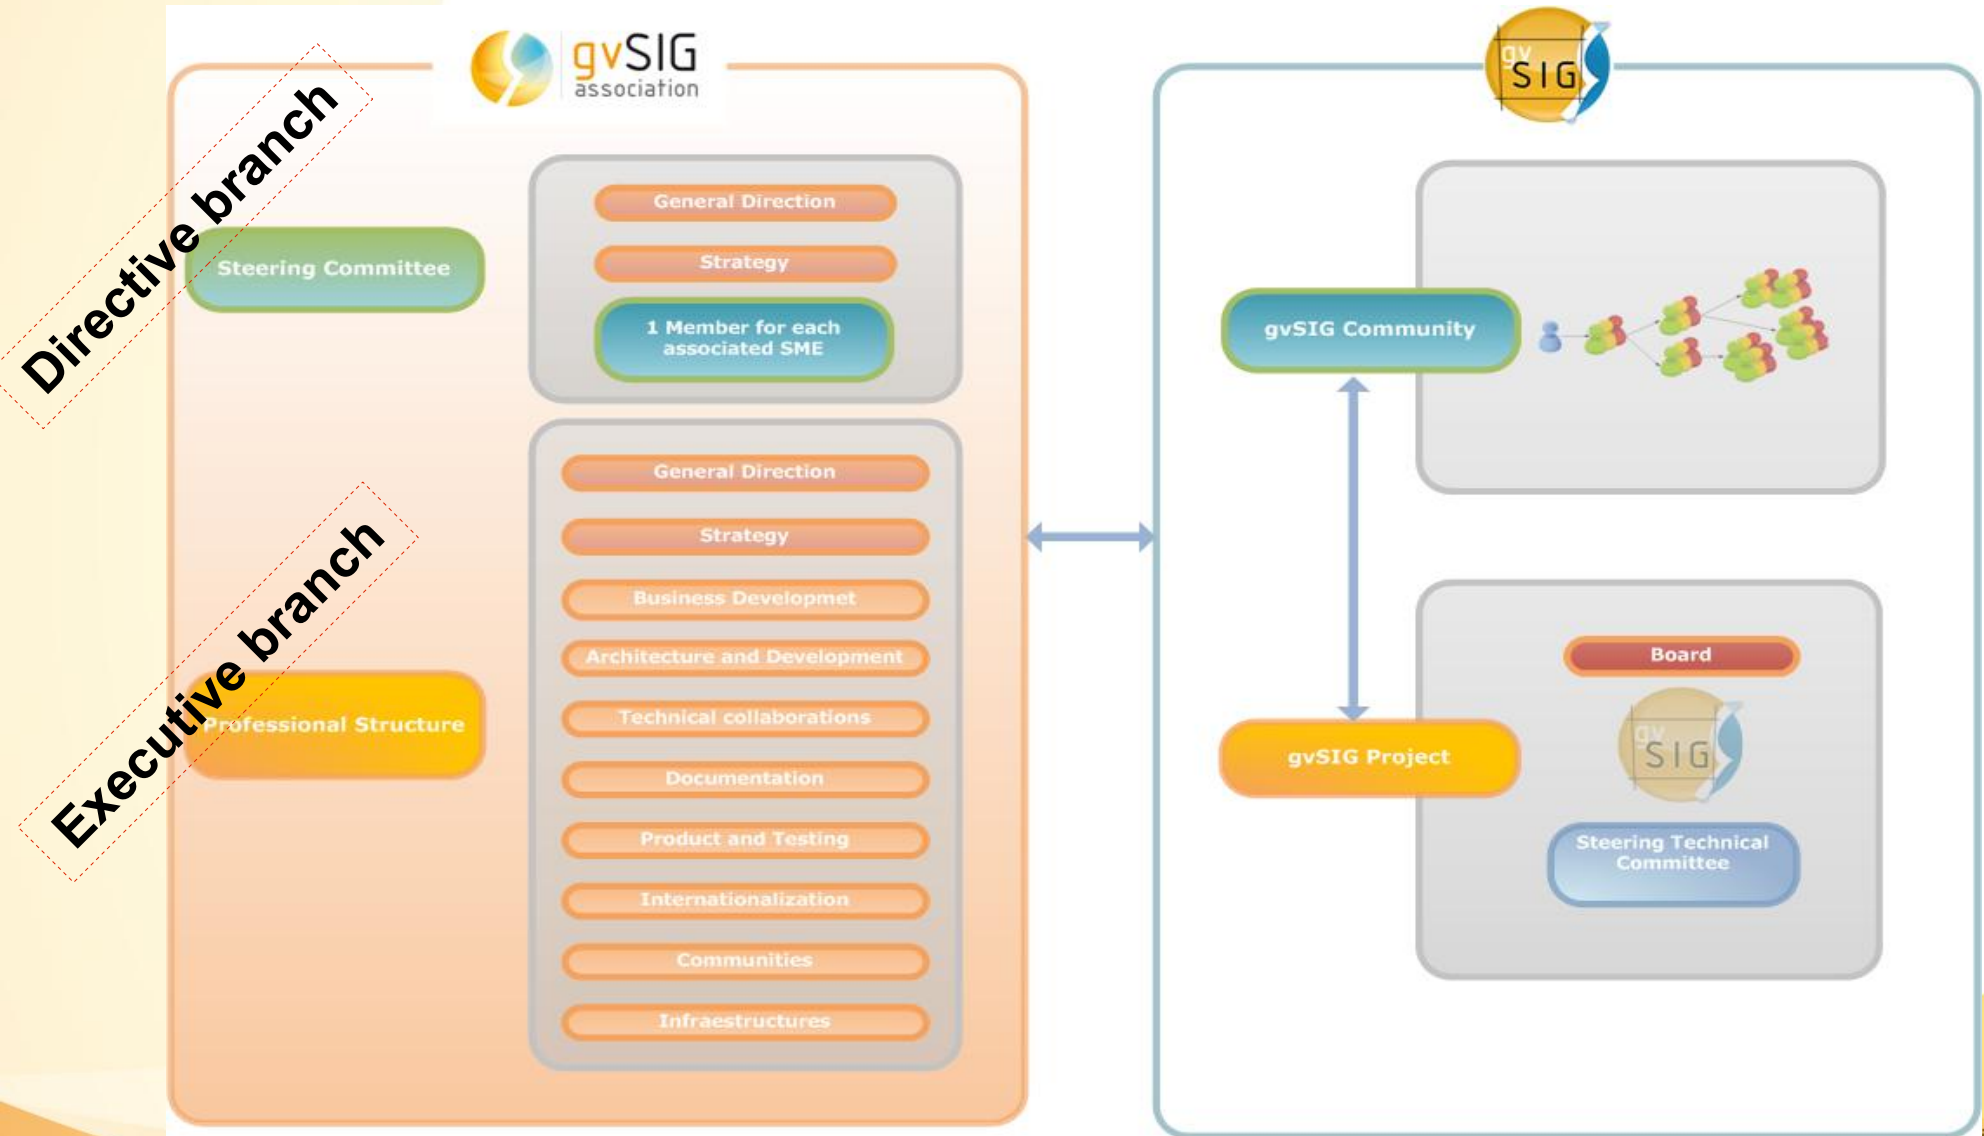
gvSIG association

Directive branch

Steering Committee

General Direction

Strategy

1 Member for each associated SME

Executive branch

Professional Structure

General Direction

Strategy

Business Developmet

Architecture and Development

Technical collaborations

Documentation

Product and Testing

Internationalization

Communities

Infraestructures

gvSIG

gvSIG Community

gvSIG Project

Board

gvSIG

Steering Technical Committee